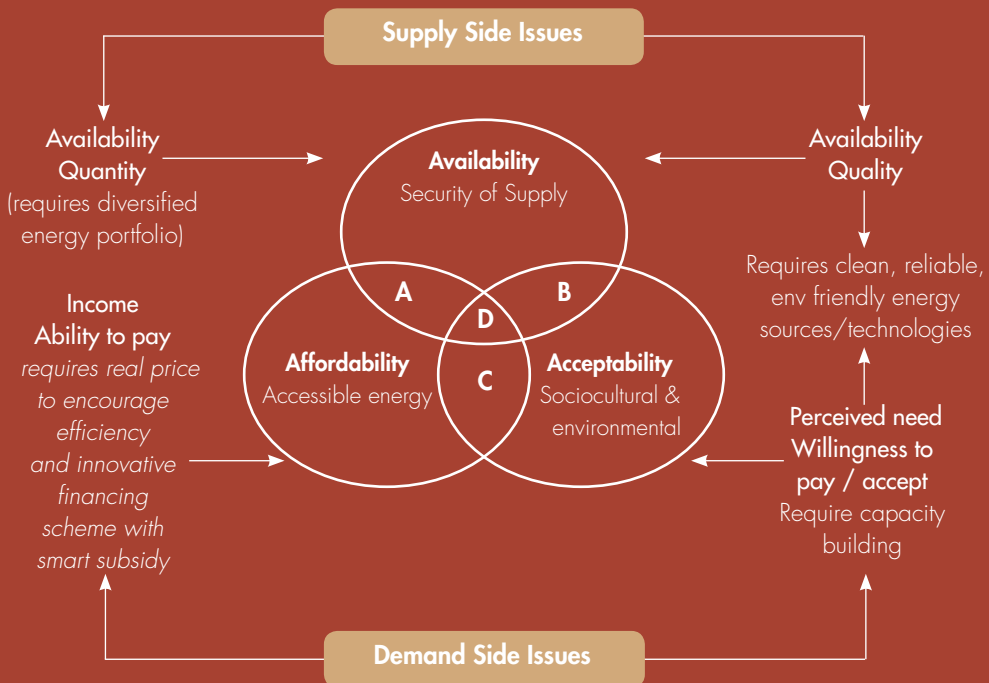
Supply Side Issues

Availability
Quantity
(requires diversified energy portfolio)

Availability
Security of Supply

Availability
Quality

Requires clean, reliable, env friendly energy sources/technologies

Income
Ability to pay
requires real price to encourage efficiency and innovative financing scheme with smart subsidy

A

B

D

C

Affordability
Accessible energy

Acceptability
Sociocultural & environmental

Perceived need
Willingness to pay / accept
Require capacity building

Demand Side Issues